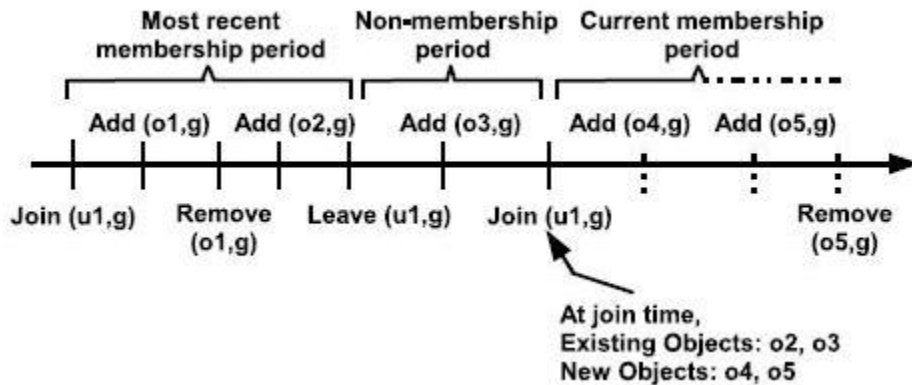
Most recent membership period

Non-membership period

Current membership period

Add (o1,g)

Add (o2,g)

Add (o3,g)

Add (o4,g)

Add (o5,g)

Join (u1,g)

Remove (o1,g)

Leave (u1,g)

Join (u1,g)

Remove (o5,g)

At join time,
Existing Objects: o2, o3
New Objects: o4, o5